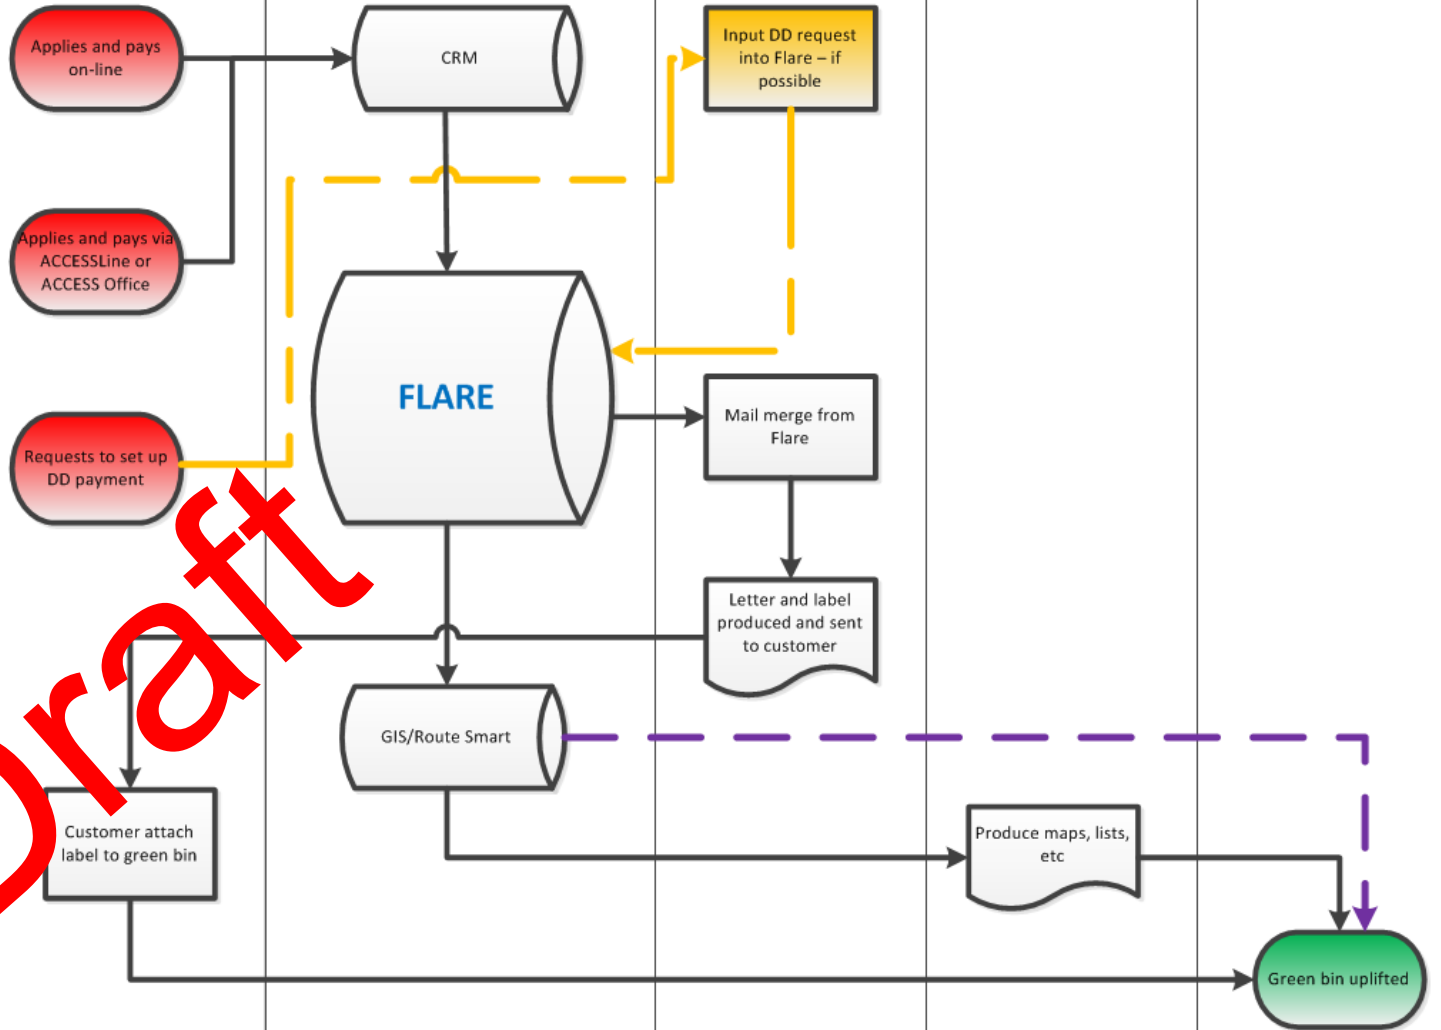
Applies and pays on-line

CRM

Input DD request into Flare – if possible

Applies and pays via ACCESSLine or ACCESS Office

FLARE

Requests to set up DD payment

Mail merge from Flare

Draft

Letter and label produced and sent to customer

GIS/Route Smart

Customer attach label to green bin

Produce maps, lists, etc

Green bin uplifted